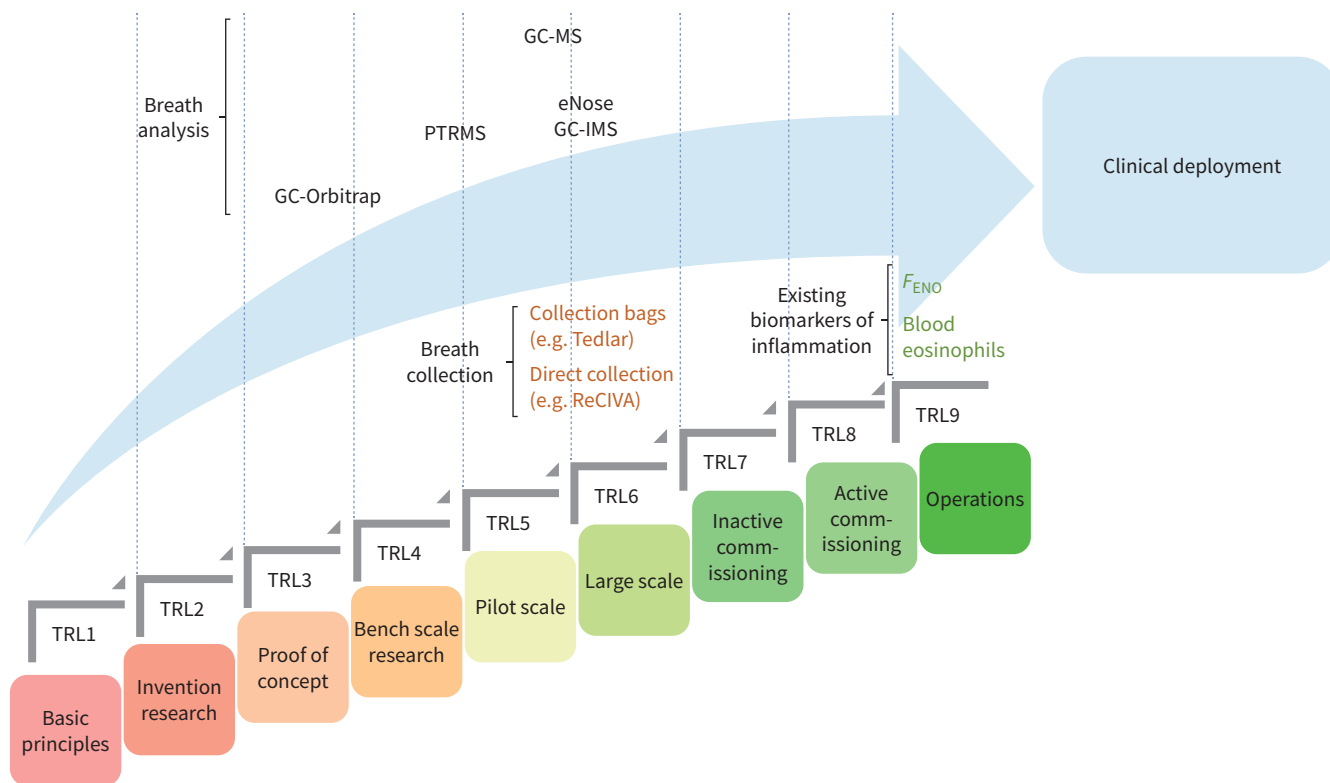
Breath analysis

GC-MS

eNose
GC-IMS

PTRMS

GC-Orbitrap

Clinical deployment

Breath collection

Collection bags (e.g. Tedlar)

Direct collection (e.g. ReCIVA)

Existing biomarkers of inflammation

$F_{ENO}$

Blood eosinophils

TRL1
TRL2
TRL3
TRL4
TRL5
TRL6
TRL7
TRL8
TRL9

Basic principles

Invention research

Proof of concept

Bench scale research

Pilot scale

Large scale

Inactive commissioning

Active commissioning

Operations